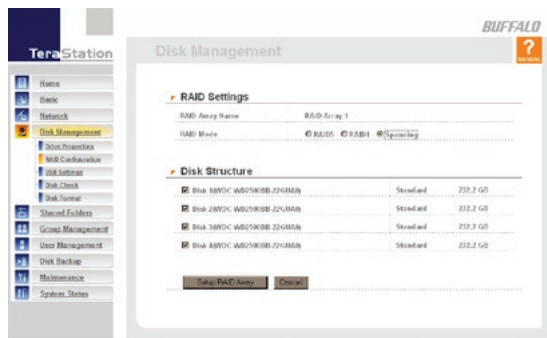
BUFFALO

TeraStation

Disk Management

?
MANUAL

Home
Basic
Network
Disk Management
Drive Properties
RAID Configuration
USB Settings
Disk Check
Disk Format
Shared Folders
Group Management
User Management
Disk Backup
Maintenance
System Status

RAID Settings

| | |
|---|---|
| RAID Array Name | RAID Array 1 |
| RAID Mode | RAID5 RAID1 Spanning |

Disk Structure

| | | |
|---|---|---|
| Disk 1(WDC WD2500BB-22GUA0) | Standard | 232.2 GB |
| Disk 2(WDC WD2500BB-22GUA0) | Standard | 232.2 GB |
| Disk 3(WDC WD2500BB-22GUA0) | Standard | 232.2 GB |
| Disk 4(WDC WD2500BB-22GUA0) | Standard | 232.2 GB |

Setup RAID Array
Cancel